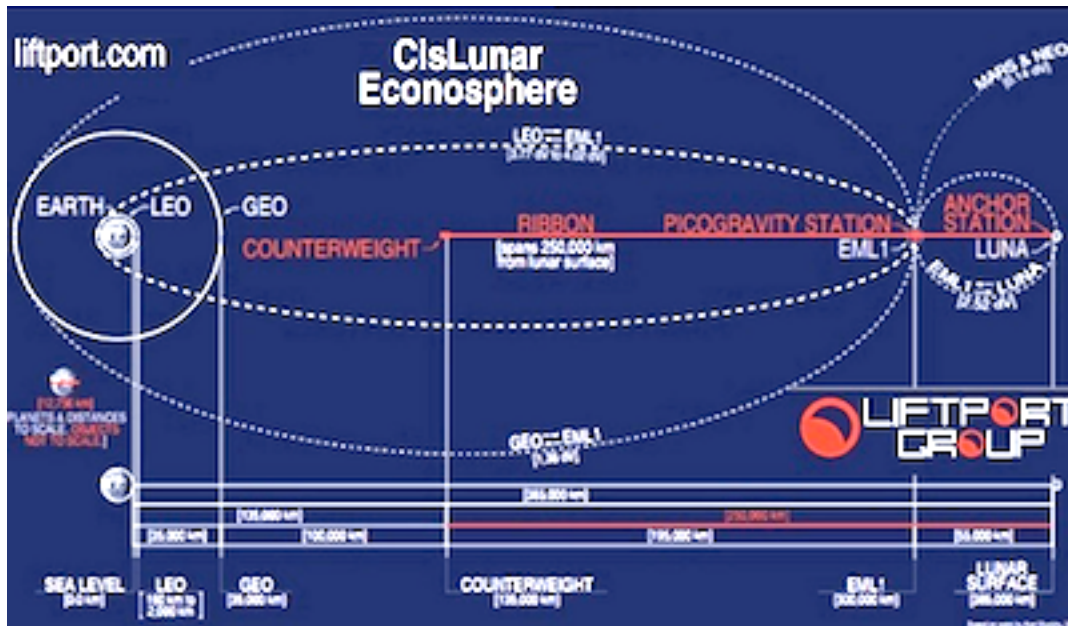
liftport.com

CisLunar
Econosphere

MARS & NEO
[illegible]

LEO ⟷ EML1
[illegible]

EARTH LEO GEO

RIBBON
(spans 250,000 km from lunar surface)

PICOGRAVITY STATION

ANCHOR STATION

COUNTERWEIGHT

EML1

LUNA

EML1 ⟷ LUNA
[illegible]

[12,756 km]
PLANETS & DISTANCES TO SCALE. OBJECTS NOT TO SCALE.

GEO ⟷ EML1
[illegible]

LIFTPORT GROUP

[385,000 km]

[135,000 km]

[250,000 km]

[35,000 km]

[100,000 km]

[195,000 km]

[55,000 km]

SEA LEVEL
[0.0 km]

LEO
[160 km to 2,000 km]

GEO
[36,000 km]

COUNTERWEIGHT
[135,000 km]

EML1
[330,000 km]

LUNAR SURFACE
[385,000 km]

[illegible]